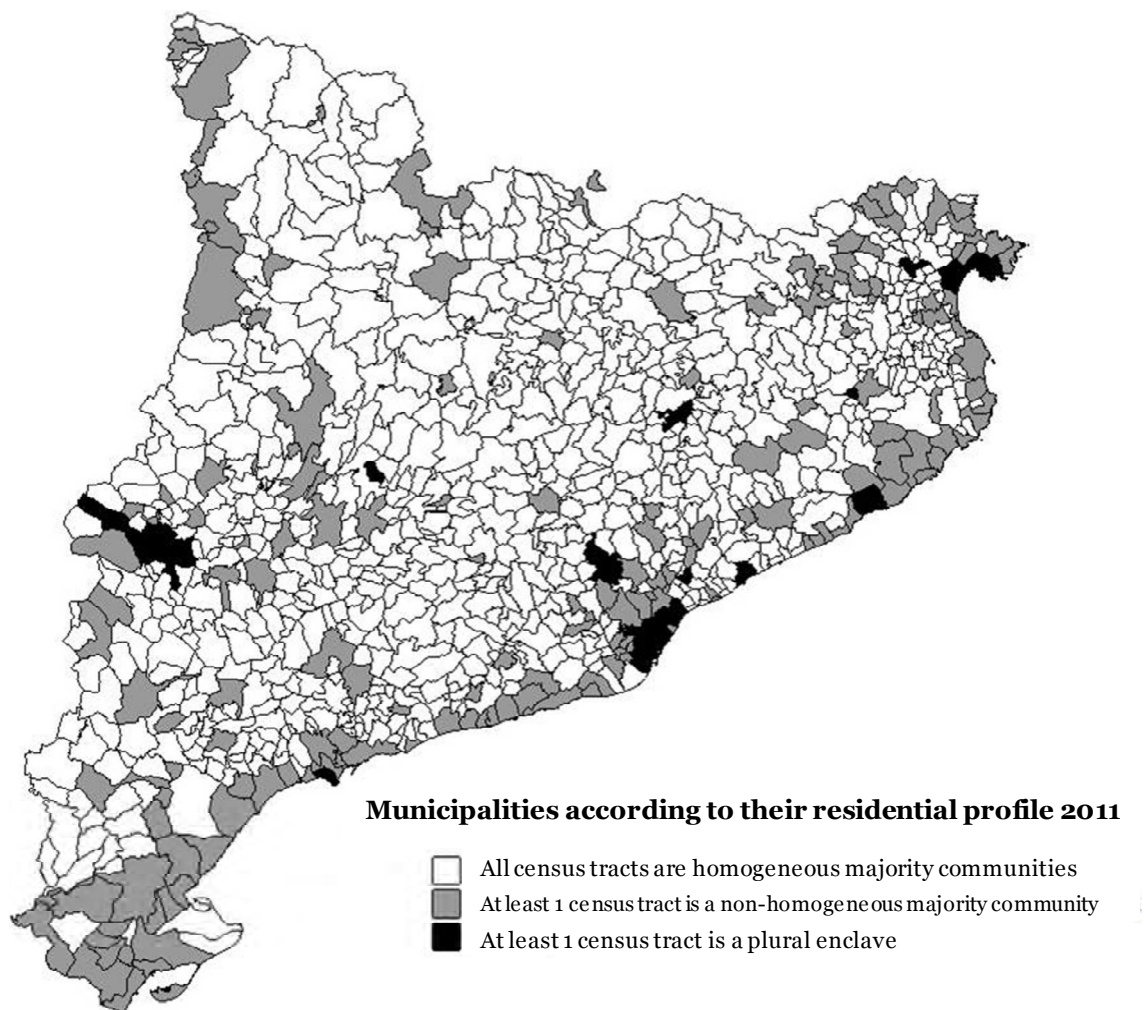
Municipalities according to their residential profile 2011

All census tracts are homogeneous majority communities
At least 1 census tract is a non-homogeneous majority community
At least 1 census tract is a plural enclave